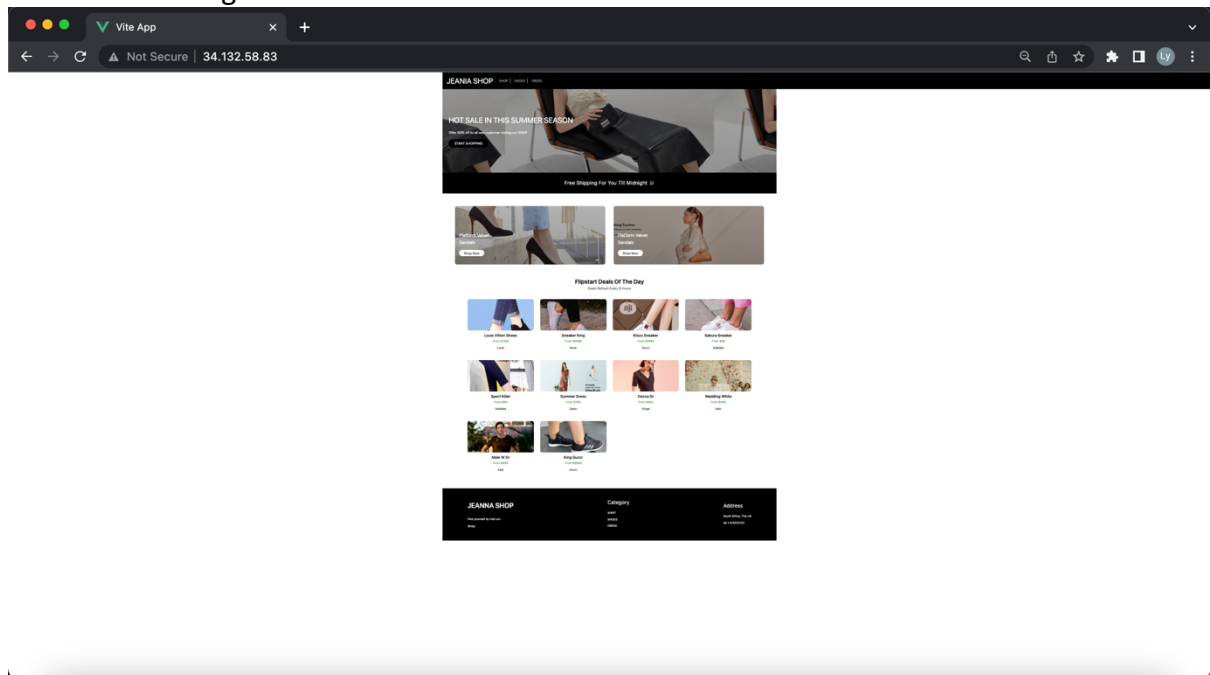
Vite App

Not Secure | 34.132.58.83

JEANIA SHOP SHOP | SHOES | DRESS

HOT SALE IN THIS SUMMER SEASON

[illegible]

START SHOPPING

Free Shipping For You Till Midnight

Platform Velvet Sandals

Shop Now

Platform Velvet Sandals

Shop Now

Flipstart Deals Of The Day

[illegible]

Louis Vitton Shoes

Sneaker King

Kiscn Sneaker

Sakura Sneaker

Sport Killer

Summer Dress

Dscoa Dr

Wedding White

Male W Dr

King Gucci

JEANNA SHOP

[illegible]

Category

SHIRT

SHOES

DRESS

Address

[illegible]